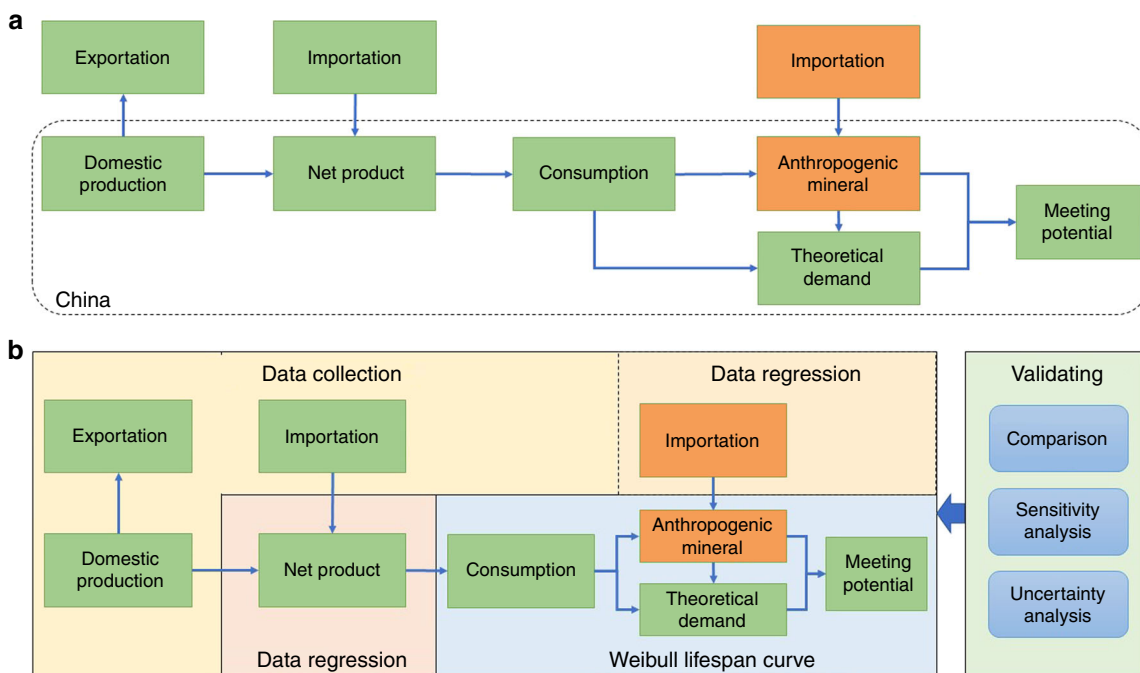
a

Exportation

Importation

Importation

Domestic production

Net product

Consumption

Anthropogenic mineral

Meeting potential

Theoretical demand

China

b

Data collection

Data regression

Validating

Exportation

Importation

Importation

Comparison

Sensitivity analysis

Domestic production

Net product

Consumption

Anthropogenic mineral

Meeting potential

Theoretical demand

Uncertainty analysis

Data regression

Weibull lifespan curve